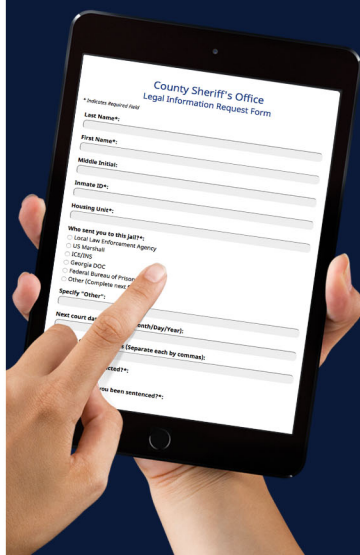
County Sheriff's Office
Legal Information Request Form

* Indicates Required Field

Last Name*:

First Name*:

Middle Initial:

Inmate ID*:

Housing Unit*:

Who sent you to this jail?*:
Local Law Enforcement Agency
US Marshall
ICE/INS
Georgia DOC
Federal Bureau of Prisons
Other (Complete next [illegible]

Specify "Other":

Next court da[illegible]onth/Day/Year):

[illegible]s (Separate each by commas):

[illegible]cted?*:

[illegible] you been sentenced?*: